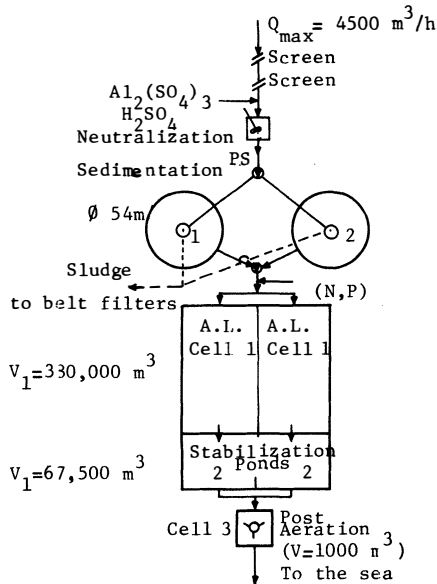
$Q_{max} = 4500\ m^3/h$

Screen

Screen

$Al_2(SO_4)_3$

$H_2SO_4$

Neutralization

PS

Sedimentation

Ø 54m

1

2

Sludge

to belt filters

(N,P)

A.L. Cell 1

A.L. Cell 1

$V_1=330,000\ m^3$

Stabilization Ponds

2

2

$V_1=67,500\ m^3$

Cell 3

Post Aeration

$(V=1000\ m^3)$

To the sea